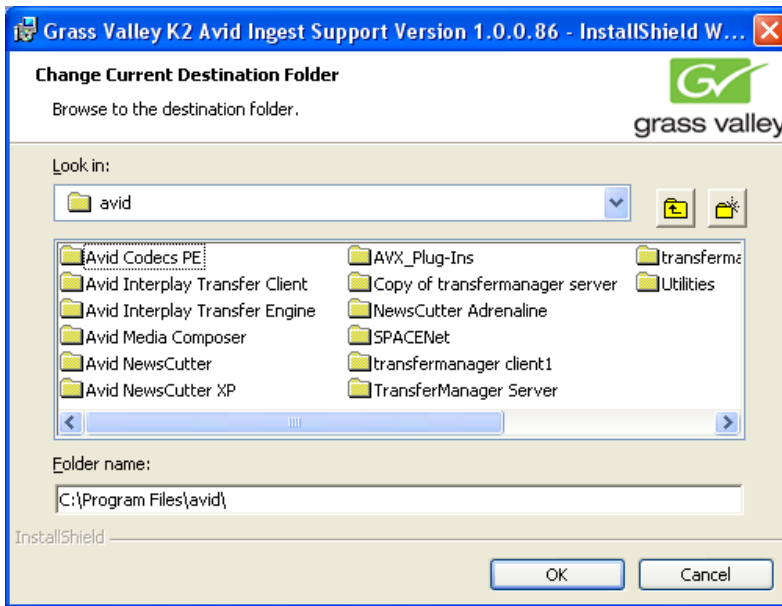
Grass Valley K2 Avid Ingest Support Version 1.0.0.86 - InstallShield W...

Change Current Destination Folder

Browse to the destination folder.

grass valley

Look in:

avid

Avid Codecs PE
Avid Interplay Transfer Client
Avid Interplay Transfer Engine
Avid Media Composer
Avid NewsCutter
Avid NewsCutter XP

AVX_Plug-Ins
Copy of transfermanager server
NewsCutter Adrenaline
SPACENet
transfermanager client1
TransferManager Server

transferma
Utilities

Folder name:

C:\Program Files\avid\

InstallShield

OK

Cancel